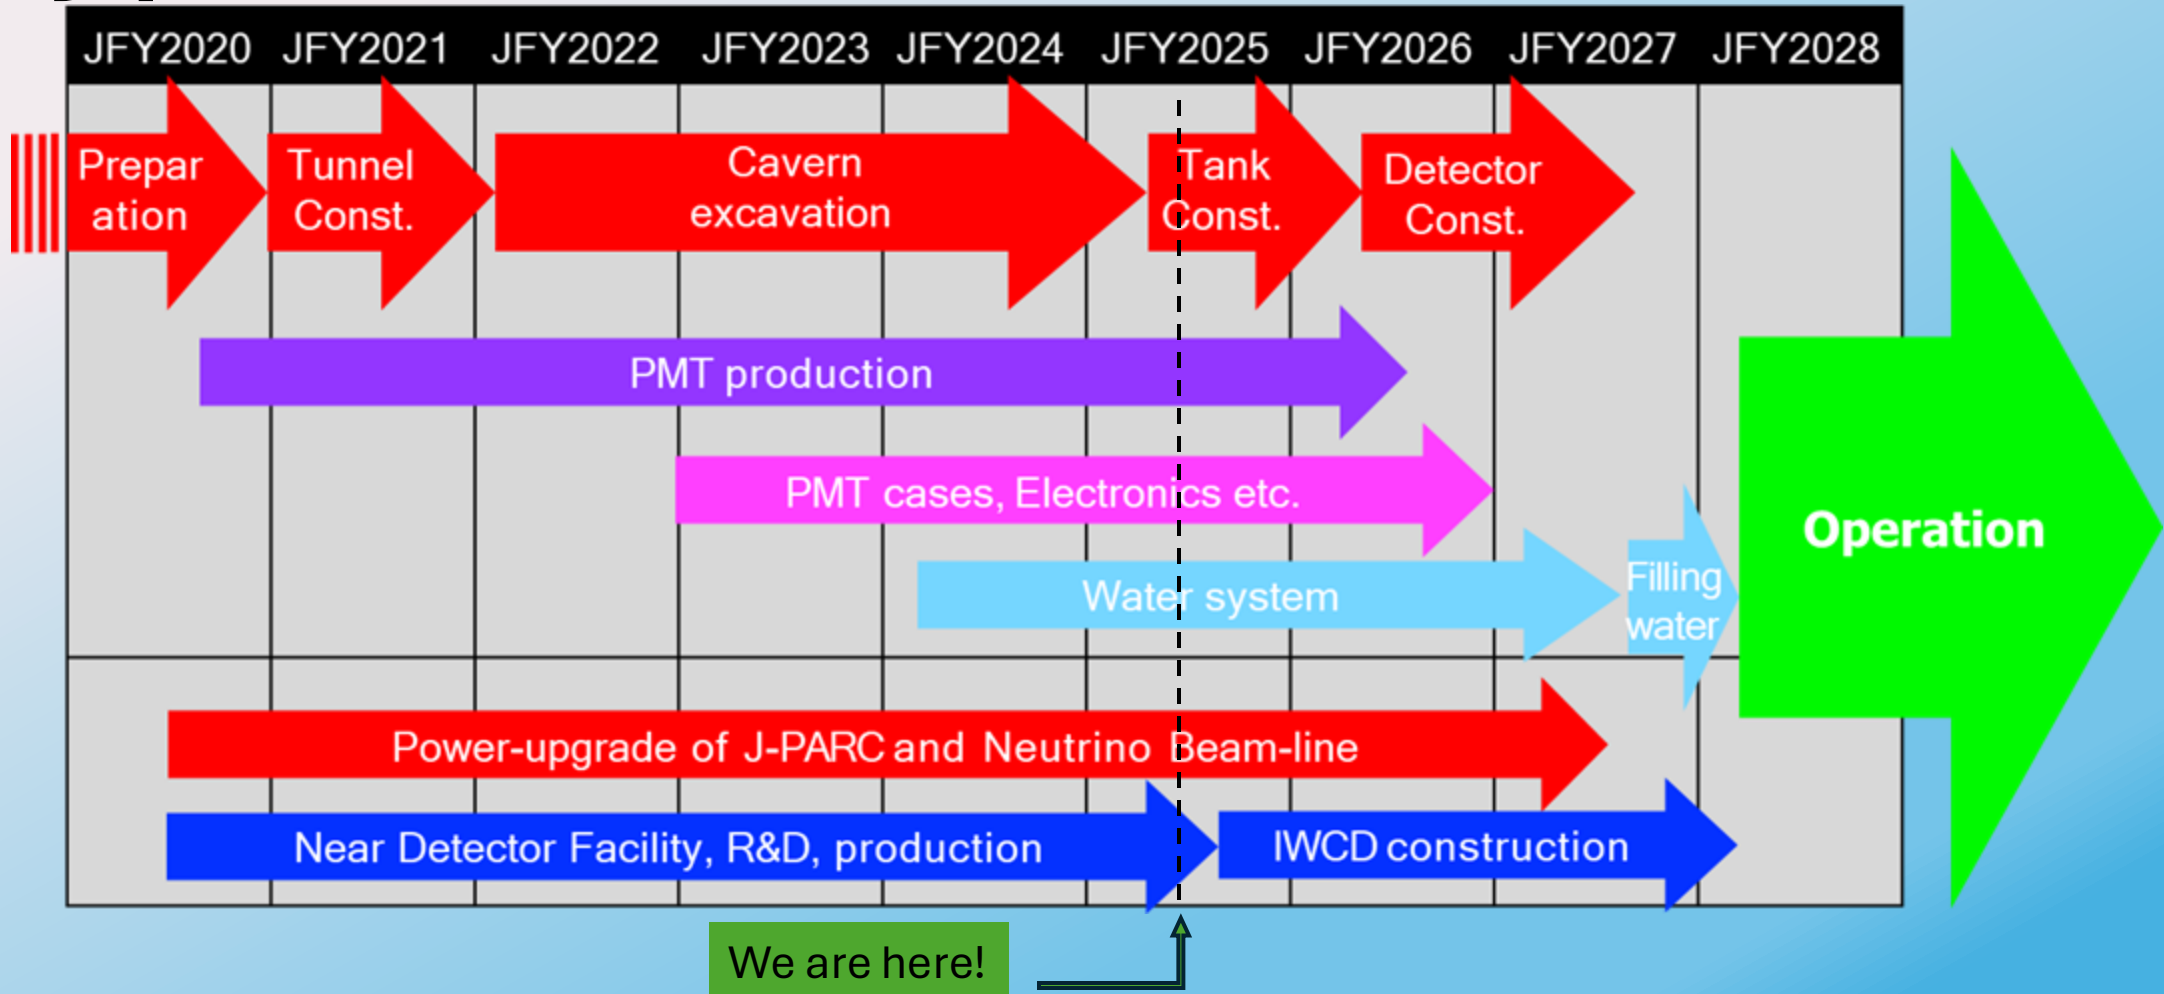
| JFY2020 | JFY2021 | JFY2022 | JFY2023 | JFY2024 | JFY2025 | JFY2026 | JFY2027 | JFY2028 |
|---|---|---|---|---|---|---|---|---|

Preparation

Tunnel Const.

Cavern excavation

Tank Const.

Detector Const.

PMT production

PMT cases, Electronics etc.

Water system

Filling water

Operation

Power-upgrade of J-PARC and Neutrino Beam-line

Near Detector Facility, R&D, production

IWCD construction

We are here!